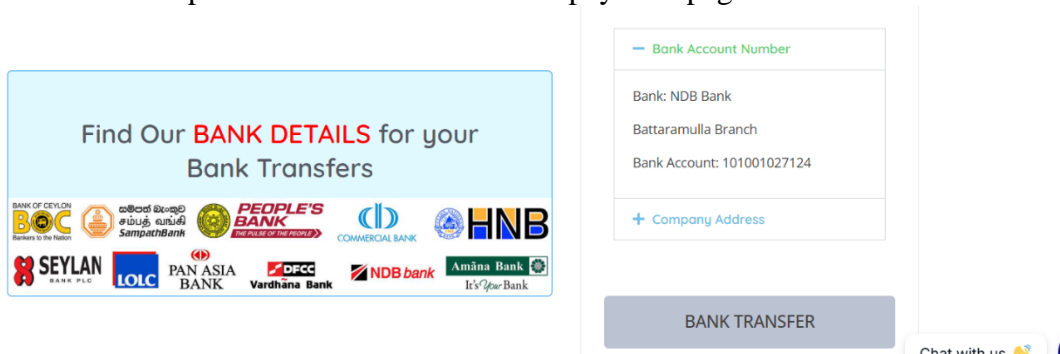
Find Our BANK DETAILS for your Bank Transfers

BANK OF CEYLON BOC Bankers to the Nation

සම්පත් බැංකුව சம்பத் வங்கி SampathBank

PEOPLE'S BANK THE PULSE OF THE PEOPLE

COMMERCIAL BANK

HNB

SEYLAN BANK PLC

LOLC

PAN ASIA BANK

DFCC Vardhana Bank

NDB bank

Amãna Bank It's Your Bank

— Bank Account Number

Bank: NDB Bank

Battaramulla Branch

Bank Account: 101001027124

+ Company Address

BANK TRANSFER

Chat with us